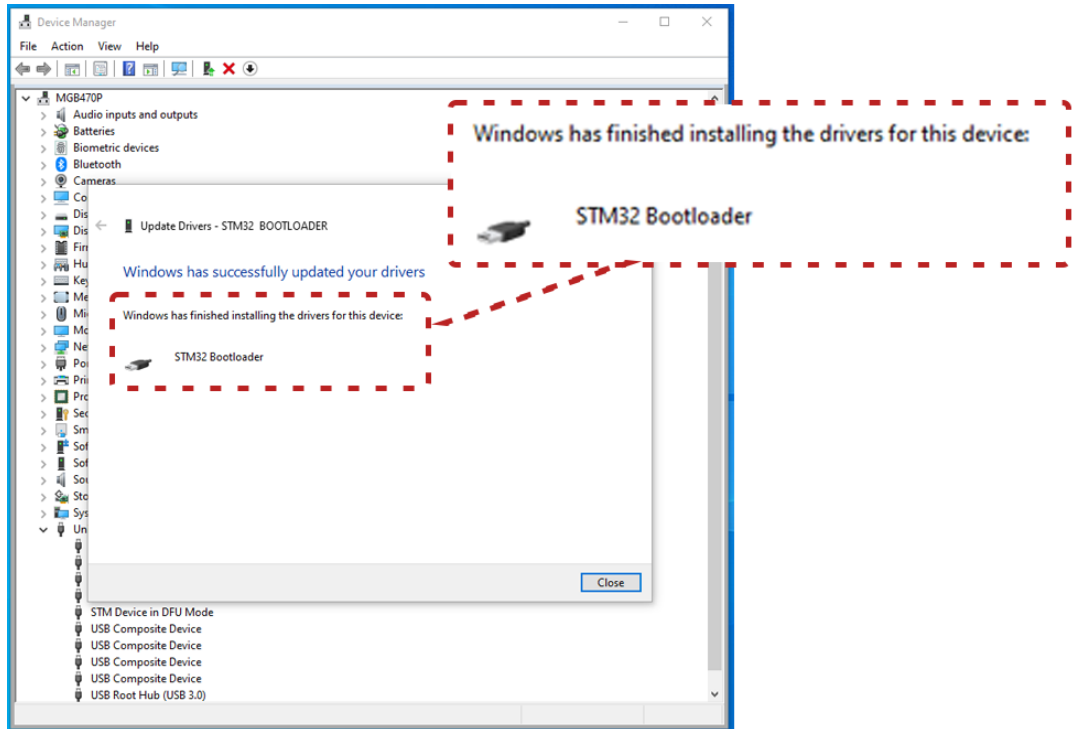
Device Manager

File Action View Help

MGB470P
Audio inputs and outputs
Batteries
Biometric devices
Bluetooth
Cameras
Co
Dis
Dis
Fir
Hu
Key
Me
Mi
Mo
Ne
Po
Pri
Pro
Sec
Sm
Sof
Sof
Sou
Sto
Sys
Un

Update Drivers - STM32 BOOTLOADER

Windows has successfully updated your drivers

Windows has finished installing the drivers for this device:

STM32 Bootloader

Close

STM Device in DFU Mode
USB Composite Device
USB Composite Device
USB Composite Device
USB Composite Device
USB Root Hub (USB 3.0)

Windows has finished installing the drivers for this device:

STM32 Bootloader